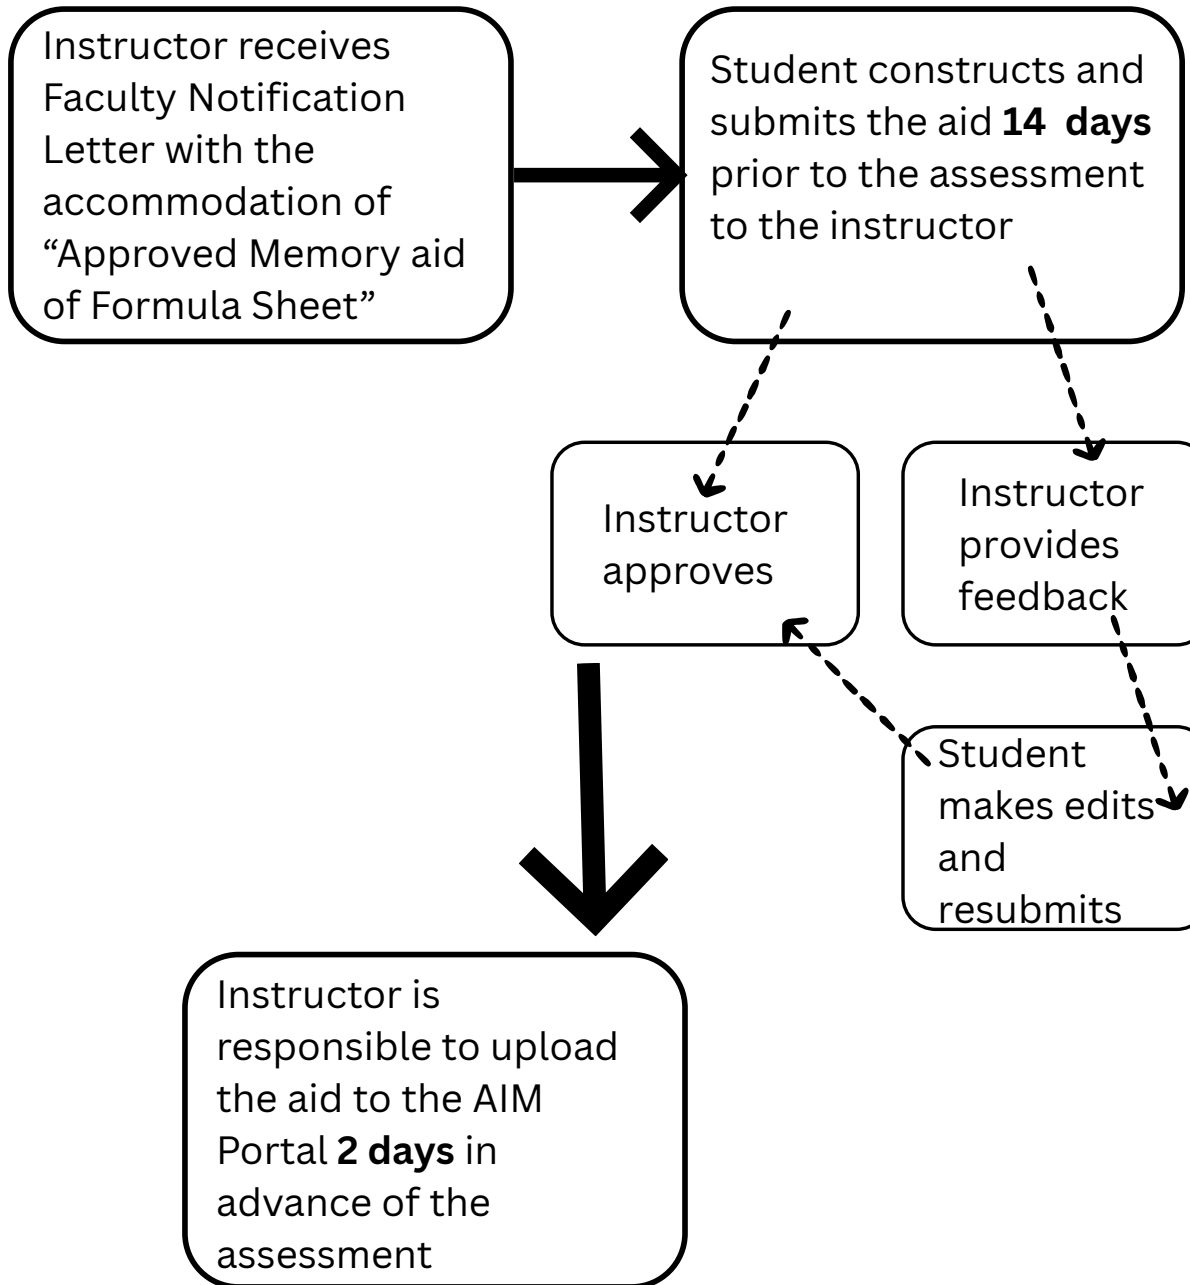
Instructor receives Faculty Notification Letter with the accommodation of “Approved Memory aid of Formula Sheet”

Student constructs and submits the aid 14 days prior to the assessment to the instructor

Instructor approves

Instructor provides feedback

Student makes edits and resubmits

Instructor is responsible to upload the aid to the AIM Portal 2 days in advance of the assessment